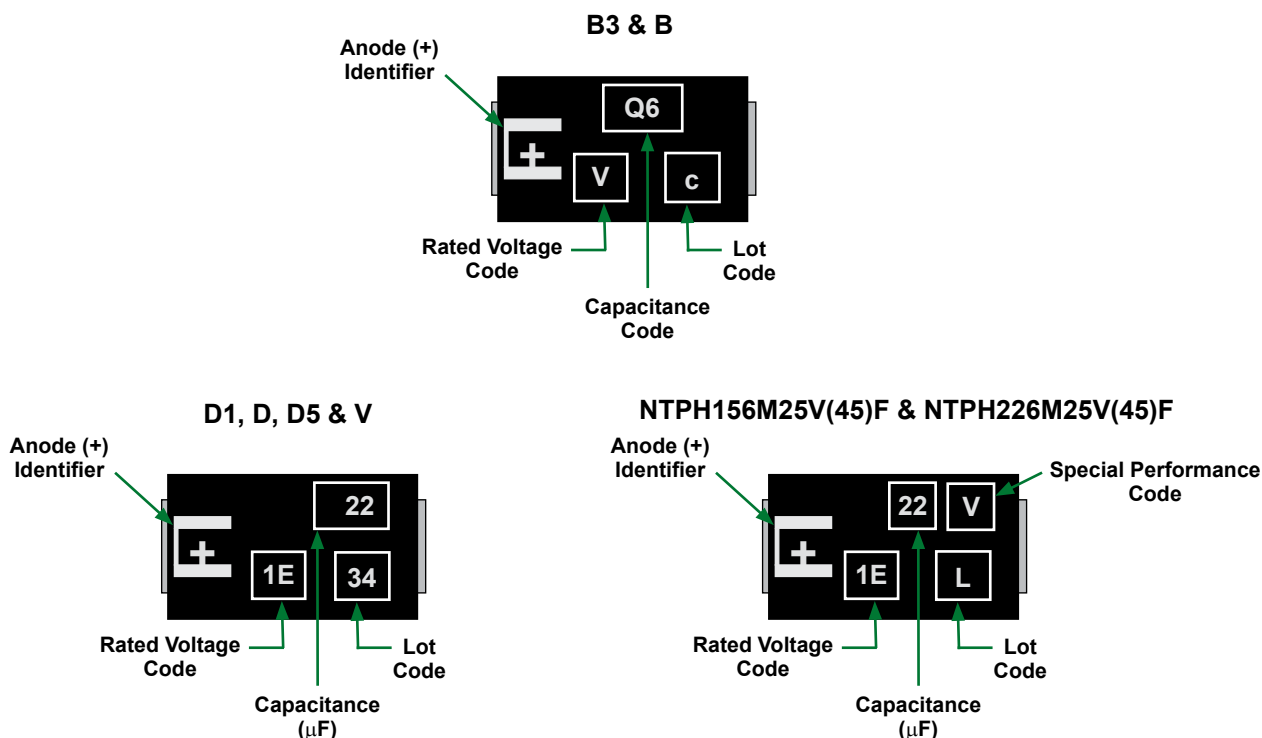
B3 & B

Anode (+) Identifier

Q6

+

V

c

Rated Voltage Code

Lot Code

Capacitance Code

D1, D, D5 & V

Anode (+) Identifier

22

+

1E

34

Rated Voltage Code

Lot Code

Capacitance (μF)

NTPH156M25V(45)F & NTPH226M25V(45)F

Anode (+) Identifier

22

V

Special Performance Code

+

1E

L

Rated Voltage Code

Lot Code

Capacitance (μF)